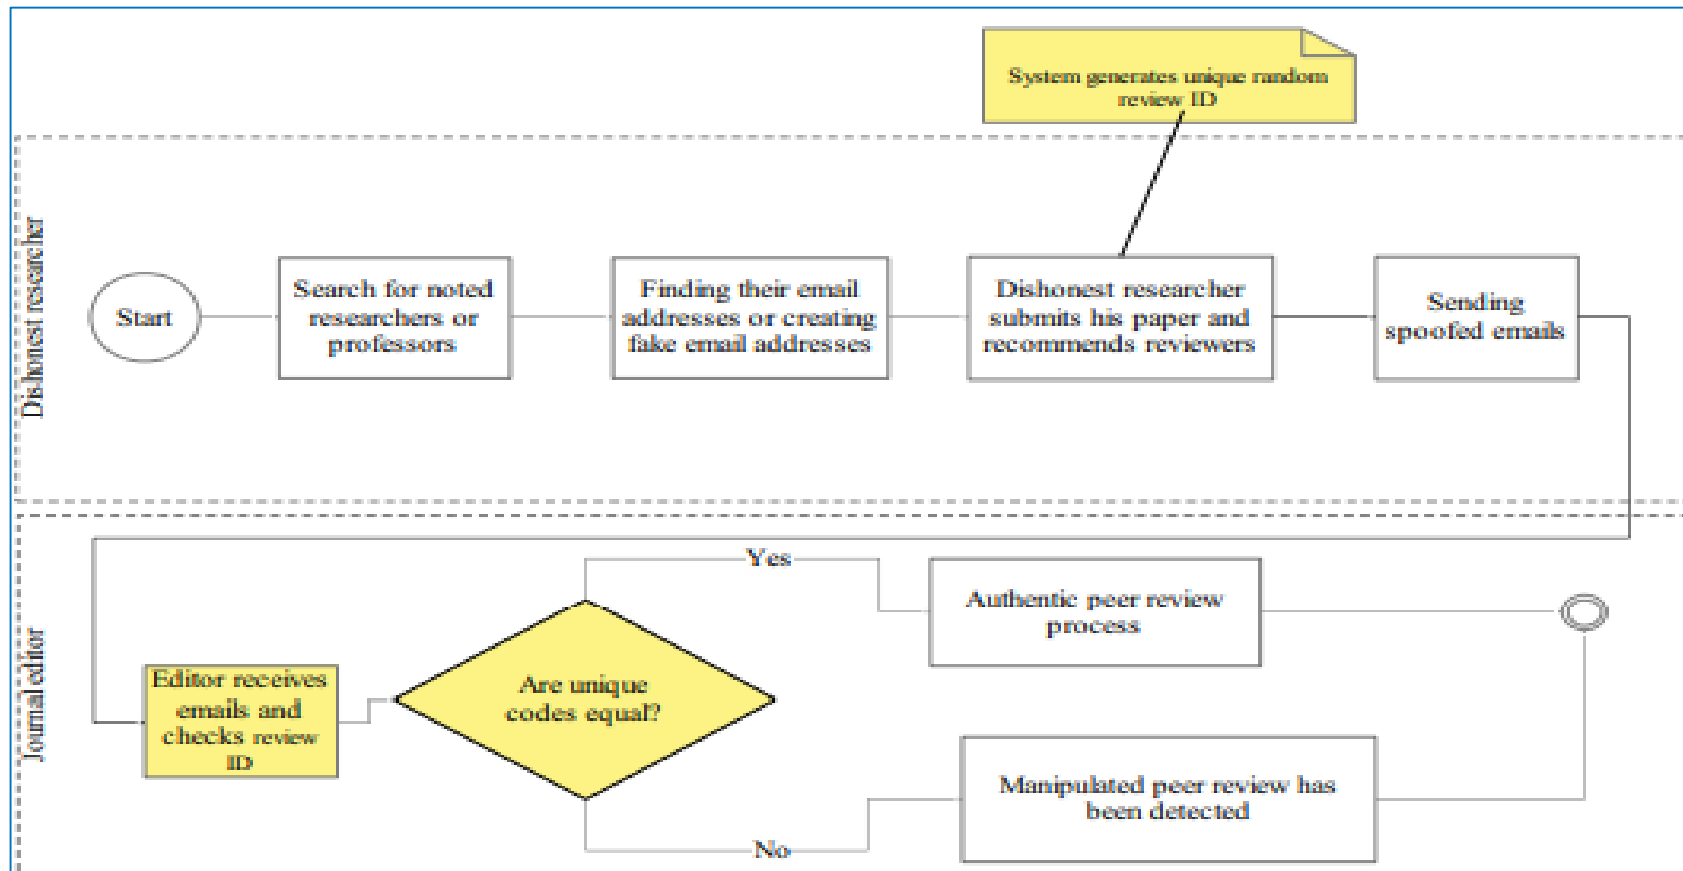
System generates unique random review ID

Dishonest researcher

Start

Search for noted researchers or professors

Finding their email addresses or creating fake email addresses

Dishonest researcher submits his paper and recommends reviewers

Sending spoofed emails

Journal editor

Editor receives emails and checks review ID

Are unique codes equal?

Yes

No

Authentic peer review process

Manipulated peer review has been detected